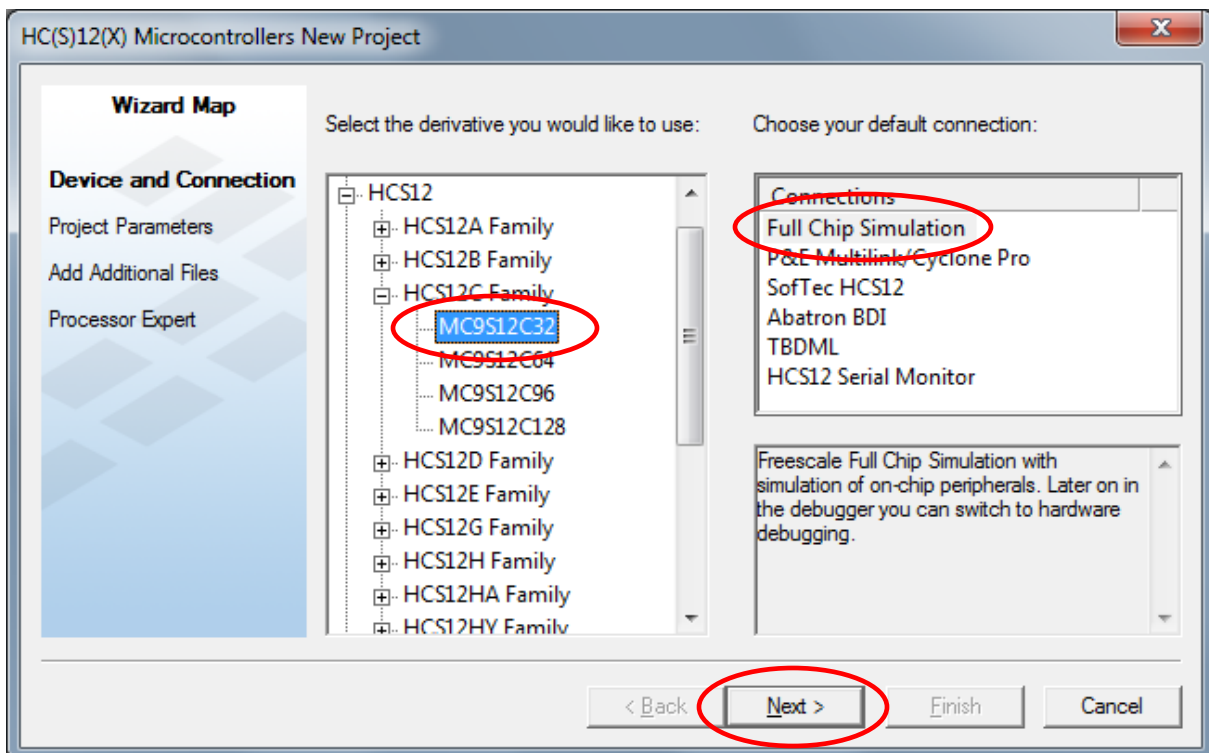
HC(S)12(X) Microcontrollers New Project

Wizard Map

Device and Connection

Project Parameters

Add Additional Files

Processor Expert

Select the derivative you would like to use:

HCS12
HCS12A Family
HCS12B Family
HCS12C Family
MC9S12C32
MC9S12C64
MC9S12C96
MC9S12C128
HCS12D Family
HCS12E Family
HCS12G Family
HCS12H Family
HCS12HA Family
HCS12HY Family

Choose your default connection:

Connections
Full Chip Simulation
P&E Multilink/Cyclone Pro
SofTec HCS12
Abatron BDI
TBDML
HCS12 Serial Monitor

Freescale Full Chip Simulation with simulation of on-chip peripherals. Later on in the debugger you can switch to hardware debugging.

< Back
Next >
Finish
Cancel